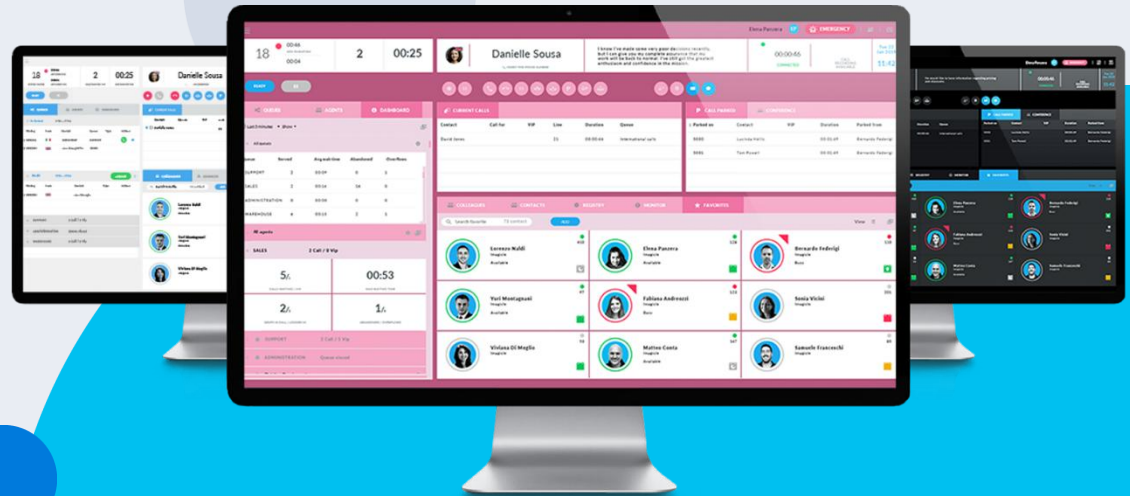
Elena Panzera EMERGENCY

18 00:46 00:04 2 00:25

Danielle Sousa

I know I've made some very poor decisions recently, but I can give you my complete assurance that my work will be back to normal. I've still got the greatest enthusiasm and confidence in the mission.

00:00:46

11:42

QUEUES AGENTS DASHBOARD

CURRENT CALLS

CALL PARKED CONFERENCE

| Contact | Call for | VIP | Line | Duration | Queue |
|---|---|---|---|---|---|
| David Jones | | | 21 | 00:00:46 | International calls |

| Parked on | Contact | VIP | Duration | Parked from |
|---|---|---|---|---|
| 5000 | Luciano Rubini | | 00:00:49 | Bernardo Federigi |
| 5001 | Tom Powell | | 00:00:49 | Bernardo Federigi |

| Queue | Served | Avg wait time | Abandoned | Overflows |
|---|---|---|---|---|
| SUPPORT | 2 | 00:09 | 0 | 1 |
| SALES | 2 | 00:04 | 34 | 0 |
| ADMINISTRATION | 2 | 00:02 | 0 | 0 |
| WAREHOUSE | 4 | 00:19 | 2 | 0 |

SALES 2 Call / 0 Vip

5 / 00:53

2 / 1

SUPPORT 2 Call / 2 Vip

ADMINISTRATION

COLLEAGUES CONTACTS REGISTRY MONITOR FAVORITES

Search favorite

Lorenzo Naldi Available
Elena Panzera Available
Bernardo Federigi Busy
Yuri Montagnani Available
Fabiana Andreozzi Available
Sonia Vicini Busy
Viviana Di Meglio Available
Matteo Costa Available
Samuele Franceschi Available

Danielle Sousa

Elena Panzera